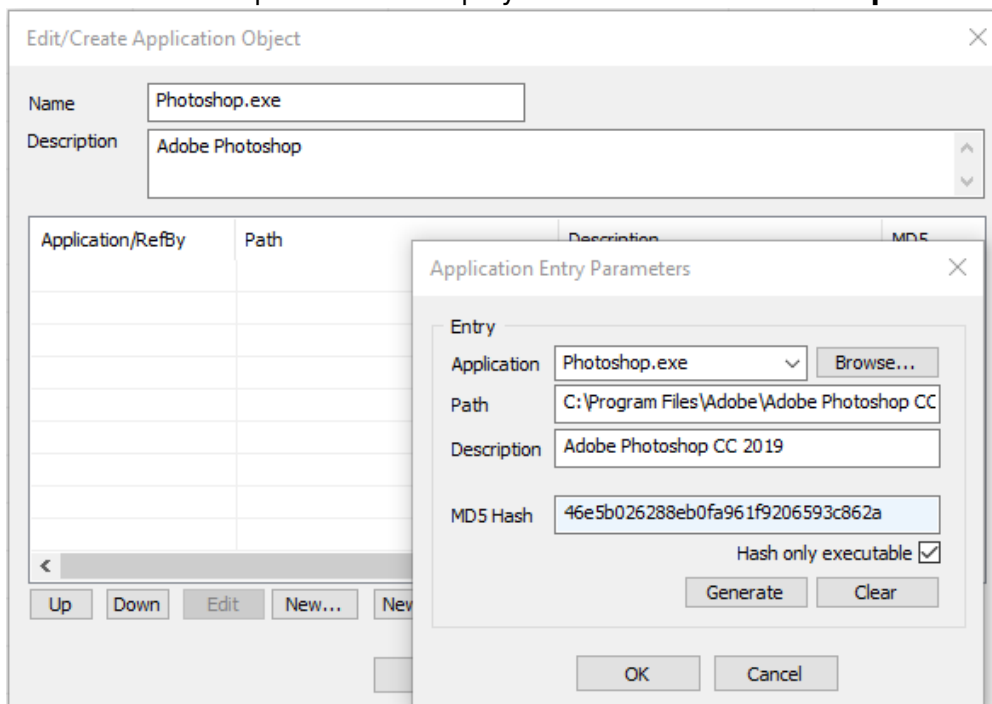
Edit/Create Application Object

Name Photoshop.exe

Description Adobe Photoshop

| Application/RefBy | Path | Description | MD5 |
|---|---|---|---|

Up Down Edit New... New

Application Entry Parameters

Entry

Application Photoshop.exe Browse...

Path C:\Program Files\Adobe\Adobe Photoshop CC

Description Adobe Photoshop CC 2019

MD5 Hash 46e5b026288eb0fa961f9206593c862a

Hash only executable

Generate Clear

OK Cancel